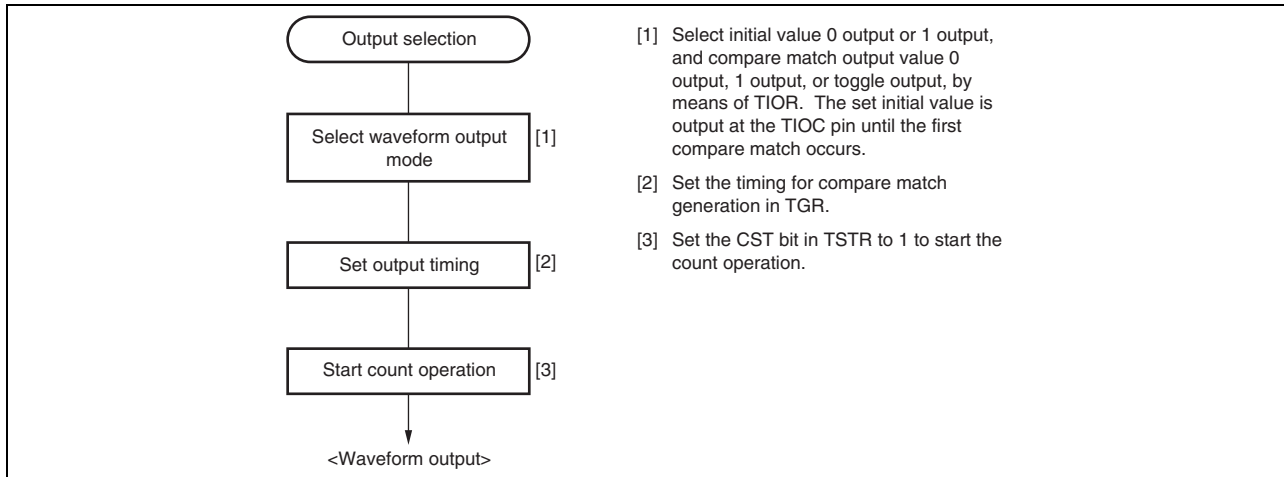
Output selection

Select waveform output mode [1]

Set output timing [2]

Start count operation [3]

<Waveform output>

[1] Select initial value 0 output or 1 output, and compare match output value 0 output, 1 output, or toggle output, by means of TIOR. The set initial value is output at the TIOC pin until the first compare match occurs.

[2] Set the timing for compare match generation in TGR.

[3] Set the CST bit in TSTR to 1 to start the count operation.